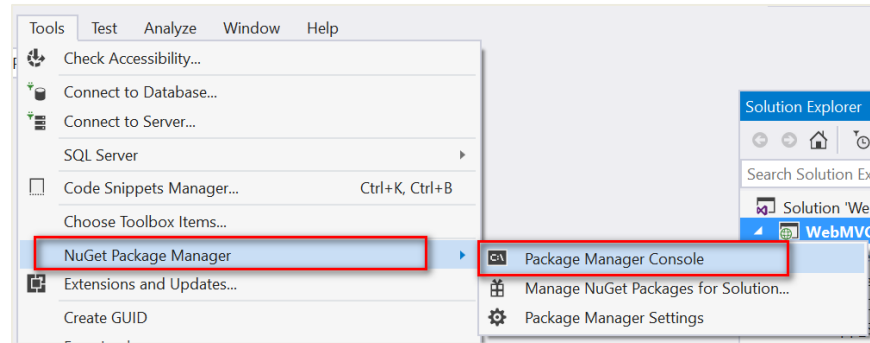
Tools Test Analyze Window Help

Check Accessibility...

Connect to Database...

Connect to Server...

SQL Server

Code Snippets Manager... Ctrl+K, Ctrl+B

Choose Toolbox Items...

NuGet Package Manager

Extensions and Updates...

Create GUID

Package Manager Console

Manage NuGet Packages for Solution...

Package Manager Settings

Solution Explorer

Search Solution Ex

Solution 'We

WebMVC